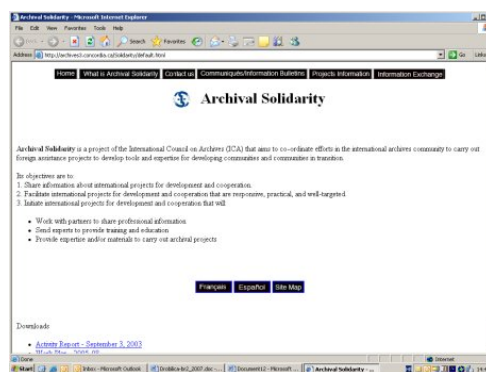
Archival Solidarity - Microsoft Internet Explorer

File Edit View Favorites Tools Help

Back Search Favorites

Address http://archives3.concordia.ca/solidarity/default.html Go Links

Home What is Archival Solidarity Contact us Communiqués/Information Bulletins Projects Information Information Exchange

Archival Solidarity

Archival Solidarity is a project of the International Council on Archives (ICA) that aims to co-ordinate efforts in the international archives community to carry out foreign assistance projects to develop tools and expertise for developing communities and communities in transition.

Its objectives are to:
1. Share information about international projects for development and cooperation
2. Facilitate international projects for development and cooperation that are responsive, practical, and well-targeted
3. Initiate international projects for development and cooperation that will:

- Work with partners to share professional information
- Send experts to provide training and education
- Provide expertise and/or materials to carry out archival projects

Français Español Site Map

Downloads

- Activity Report - September 3, 2003
- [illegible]

Done Internet

Start Inbox - Microsoft Outlook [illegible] Document12 - Microsoft ... Archival Solidarity - ...